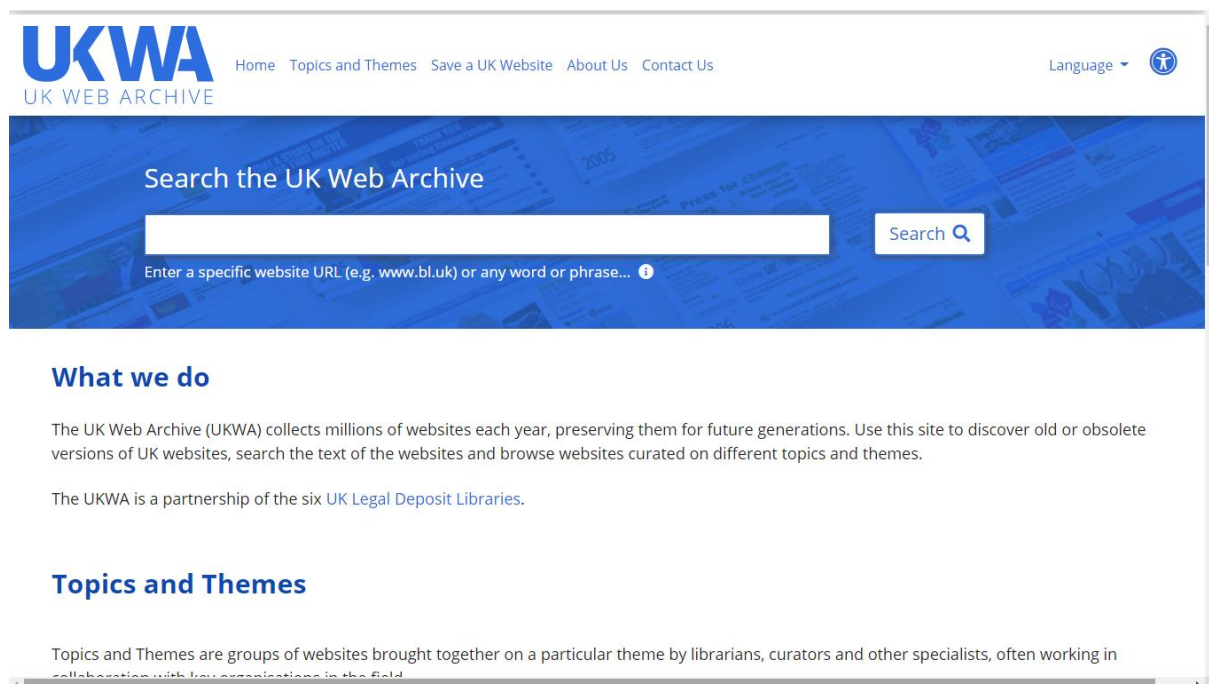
UKWA
UK WEB ARCHIVE

Home Topics and Themes Save a UK Website About Us Contact Us

Language

Search the UK Web Archive

Search

Enter a specific website URL (e.g. www.bl.uk) or any word or phrase...

What we do

The UK Web Archive (UKWA) collects millions of websites each year, preserving them for future generations. Use this site to discover old or obsolete versions of UK websites, search the text of the websites and browse websites curated on different topics and themes.

The UKWA is a partnership of the six UK Legal Deposit Libraries.

Topics and Themes

Topics and Themes are groups of websites brought together on a particular theme by librarians, curators and other specialists, often working in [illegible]